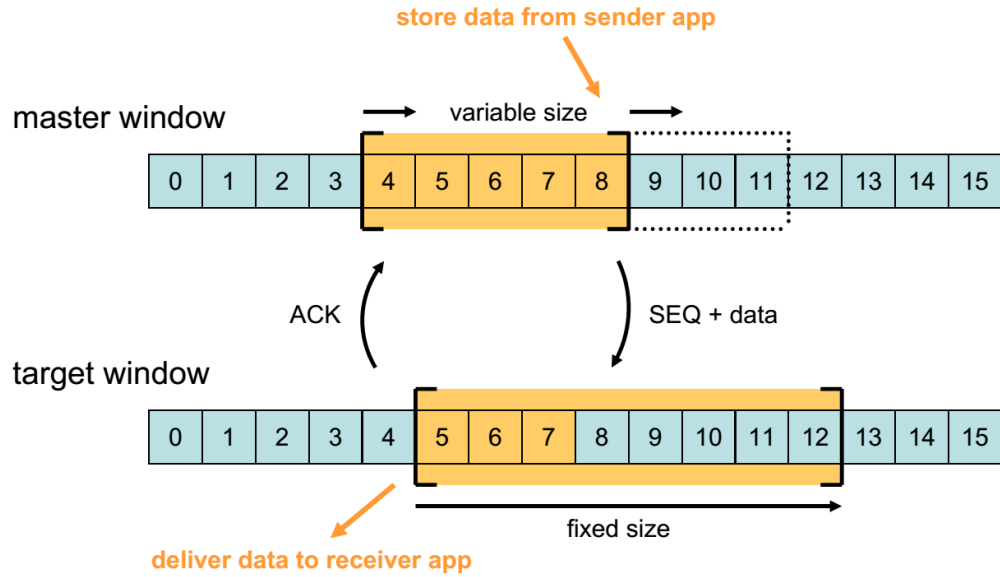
store data from sender app

master window

variable size

| 0 | 1 | 2 | 3 | 4 | 5 | 6 | 7 | 8 | 9 | 10 | 11 | 12 | 13 | 14 | 15 |
|---|---|---|---|---|---|---|---|---|---|---|---|---|---|---|---|

ACK

SEQ + data

target window

| 0 | 1 | 2 | 3 | 4 | 5 | 6 | 7 | 8 | 9 | 10 | 11 | 12 | 13 | 14 | 15 |
|---|---|---|---|---|---|---|---|---|---|---|---|---|---|---|---|

fixed size

deliver data to receiver app